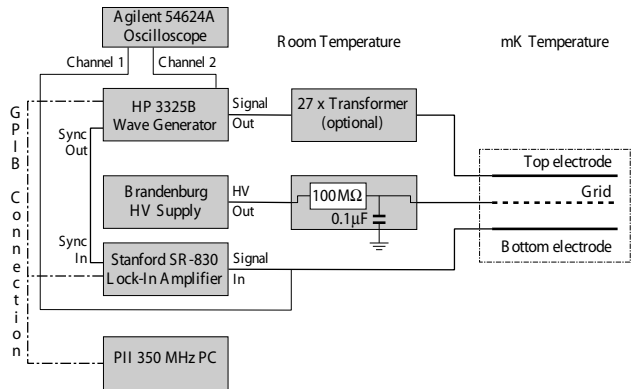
Agilent 54624A Oscilloscope

Room Temperature

mK Temperature

Channel 1

Channel 2

GPIB Connection

HP 3325B Wave Generator

Signal Out

27 x Transformer (optional)

Top electrode

Sync Out

Brandenburg HV Supply

HV Out

100M$\Omega$

0.1$\mu$F

Grid

Sync In

Stanford SR-830 Lock-In Amplifier

Signal In

Bottom electrode

PII 350 MHz PC